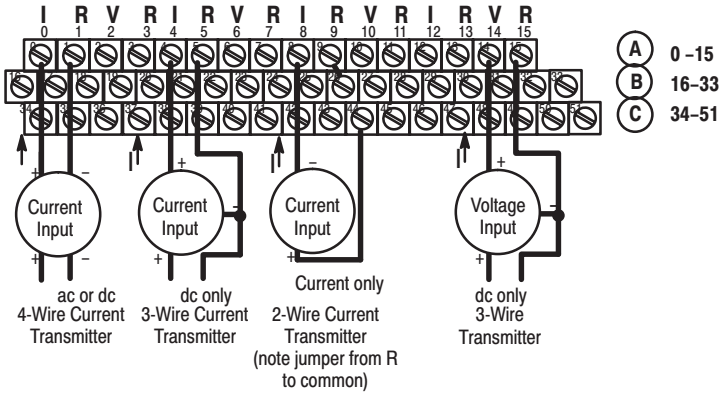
I R V R I R V R I R V R I R V R
0 1 2 3 4 5 6 7 8 9 10 11 12 13 14 15

0 1 2 3 4 5 6 7 8 9 10 11 12 13 14 15
16 17 18 19 20 21 22 23 24 25 26 27 28 29 30 31 32 33
34 35 36 37 38 39 40 41 42 43 44 45 46 47 48 49 50 51

A 0 –15
B 16–33
C 34–51

I + – Current Input + – ac or dc 4-Wire Current Transmitter

I + Current Input – + dc only 3-Wire Current Transmitter

I – Current Input + Current only 2-Wire Current Transmitter (note jumper from R to common)

I + Voltage Input – + dc only 3-Wire Transmitter